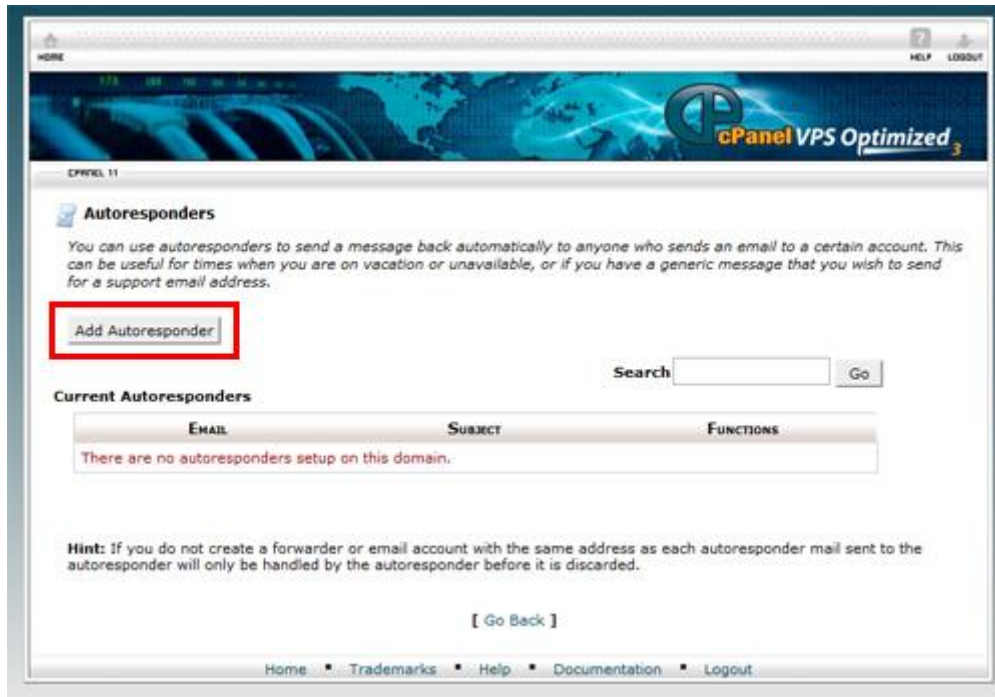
HOME

HELP LOGOUT

cPanel VPS Optimized 3

CPANEL 11

Autoresponders

You can use autoresponders to send a message back automatically to anyone who sends an email to a certain account. This can be useful for times when you are on vacation or unavailable, or if you have a generic message that you wish to send for a support email address.

Add Autoresponder

Search Go

Current Autoresponders

| Email | Subject | Functions |
|---|---|---|
| There are no autoresponders setup on this domain. | | |

Hint: If you do not create a forwarder or email account with the same address as each autoresponder mail sent to the autoresponder will only be handled by the autoresponder before it is discarded.

[ Go Back ]

Home • Trademarks • Help • Documentation • Logout